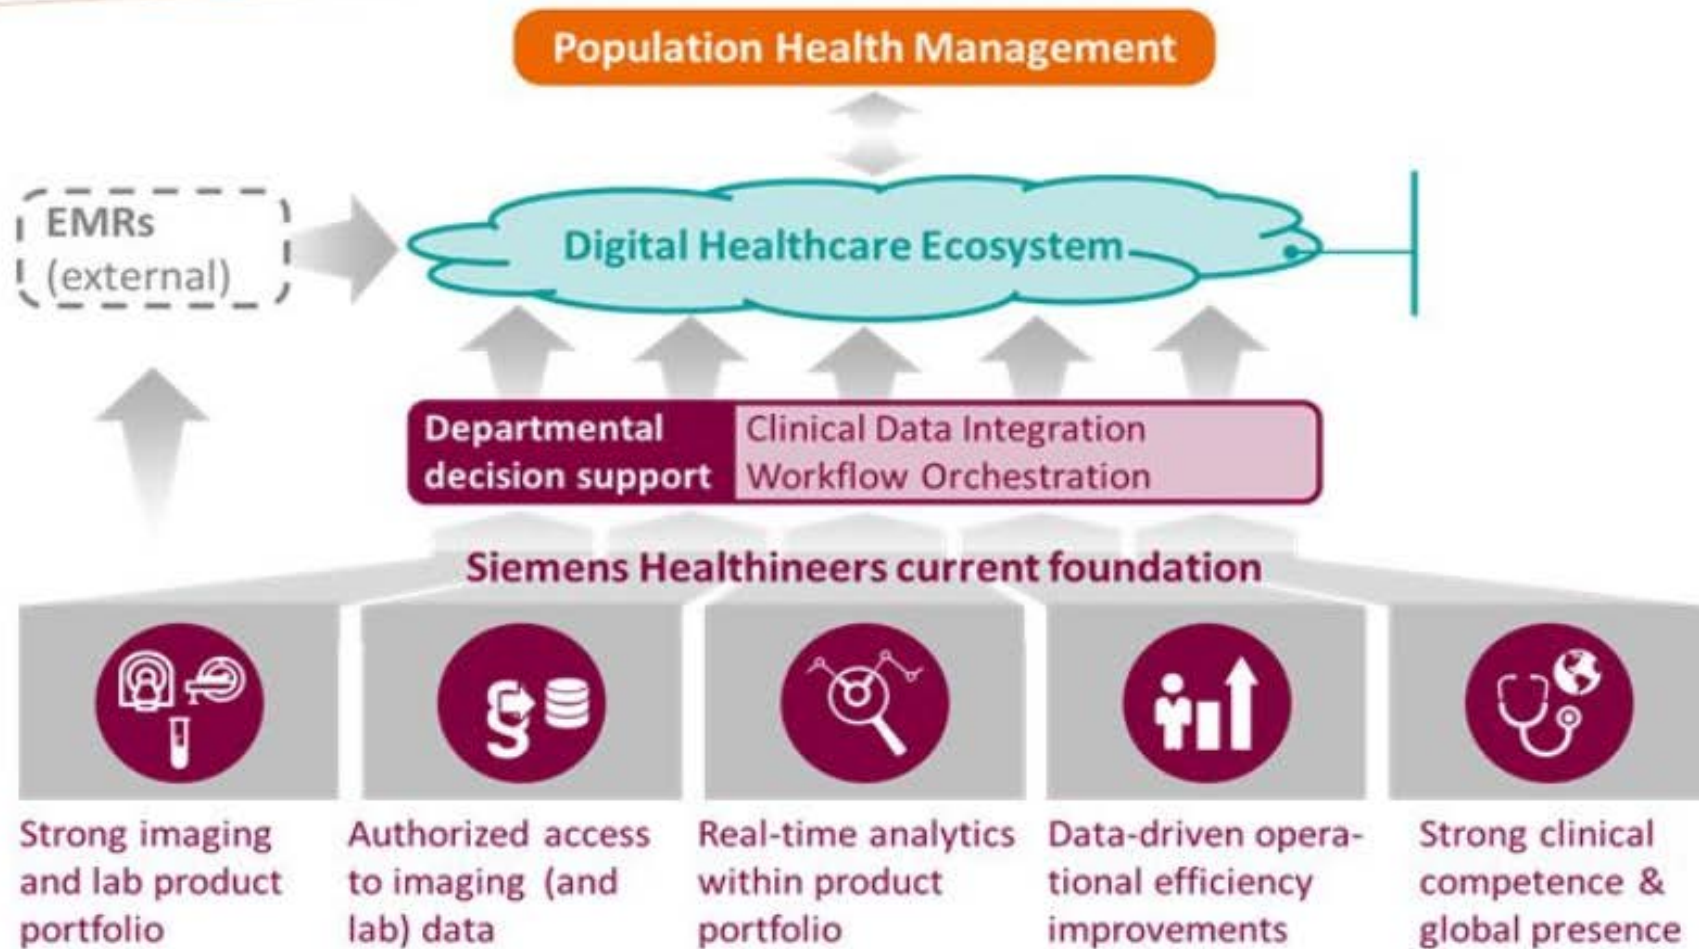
Population Health Management

EMRs (external)

Digital Healthcare Ecosystem

Departmental decision support

Clinical Data Integration
Workflow Orchestration

Siemens Healthineers current foundation

Strong imaging and lab product portfolio

Authorized access to imaging (and lab) data

Real-time analytics within product portfolio

Data-driven operational efficiency improvements

Strong clinical competence & global presence